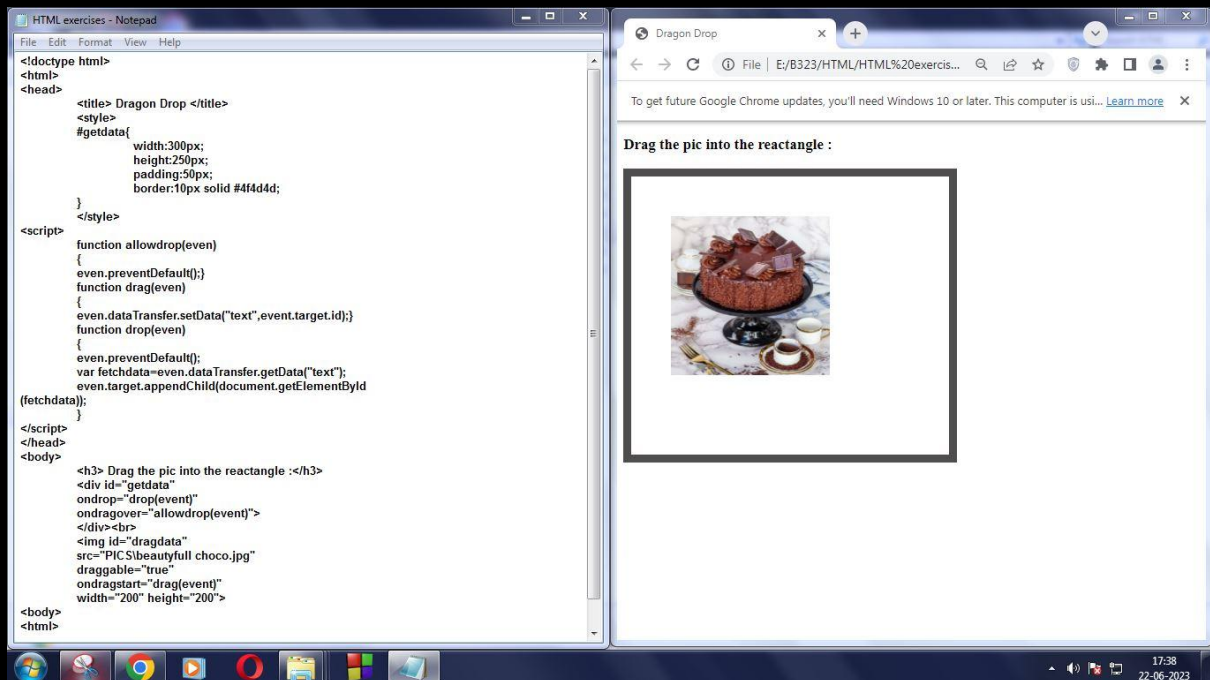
HTML exercises - Notepad
File Edit Format View Help
<!doctype html>
<html>
<head>
<title> Dragon Drop </title>
<style>
#getdata{
width:300px;
height:250px;
padding:50px;
border:10px solid #4f4d4d;
}
</style>
<script>
function allowdrop(even)
{
even.preventDefault();}
function drag(even)
{
even.dataTransfer.setData("text",event.target.id);}
function drop(even)
{
even.preventDefault();
var fetchdata=even.dataTransfer.getData("text");
even.target.appendChild(document.getElementById
(fetchdata));
}
</script>
</head>
<body>
<h3> Drag the pic into the reactangle :</h3>
<div id="getdata"
ondrop="drop(event)"
ondragover="allowdrop(event)">
</div><br>
<img id="dragdata"
src="PICS\beautyfull choco.jpg"
draggable="true"
ondragstart="drag(event)"
width="200" height="200">
<body>
<html>

Dragon Drop
File | E:/B323/HTML/HTML%20exercis...
To get future Google Chrome updates, you'll need Windows 10 or later. This computer is usi... Learn more

Drag the pic into the reactangle :

17:38
22-06-2023